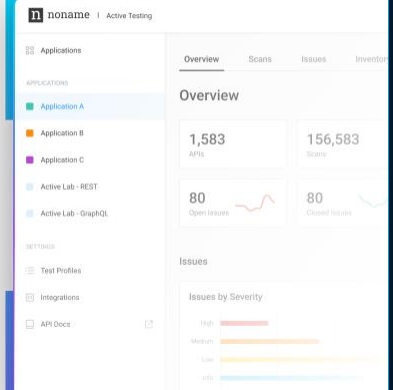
n noname | Active Testing

Applications

APPLICATIONS

Application A

Application B

Application C

Active Lab - REST

Active Lab - GraphQL

SETTINGS

Test Profiles

Integrations

API Docs

Overview Scans Issues Inventory

Overview

1,583
APIs

156,583
Scans

80
Open Issues

80
Closed Issues

Issues

Issues by Severity

High

Medium

Low

Info